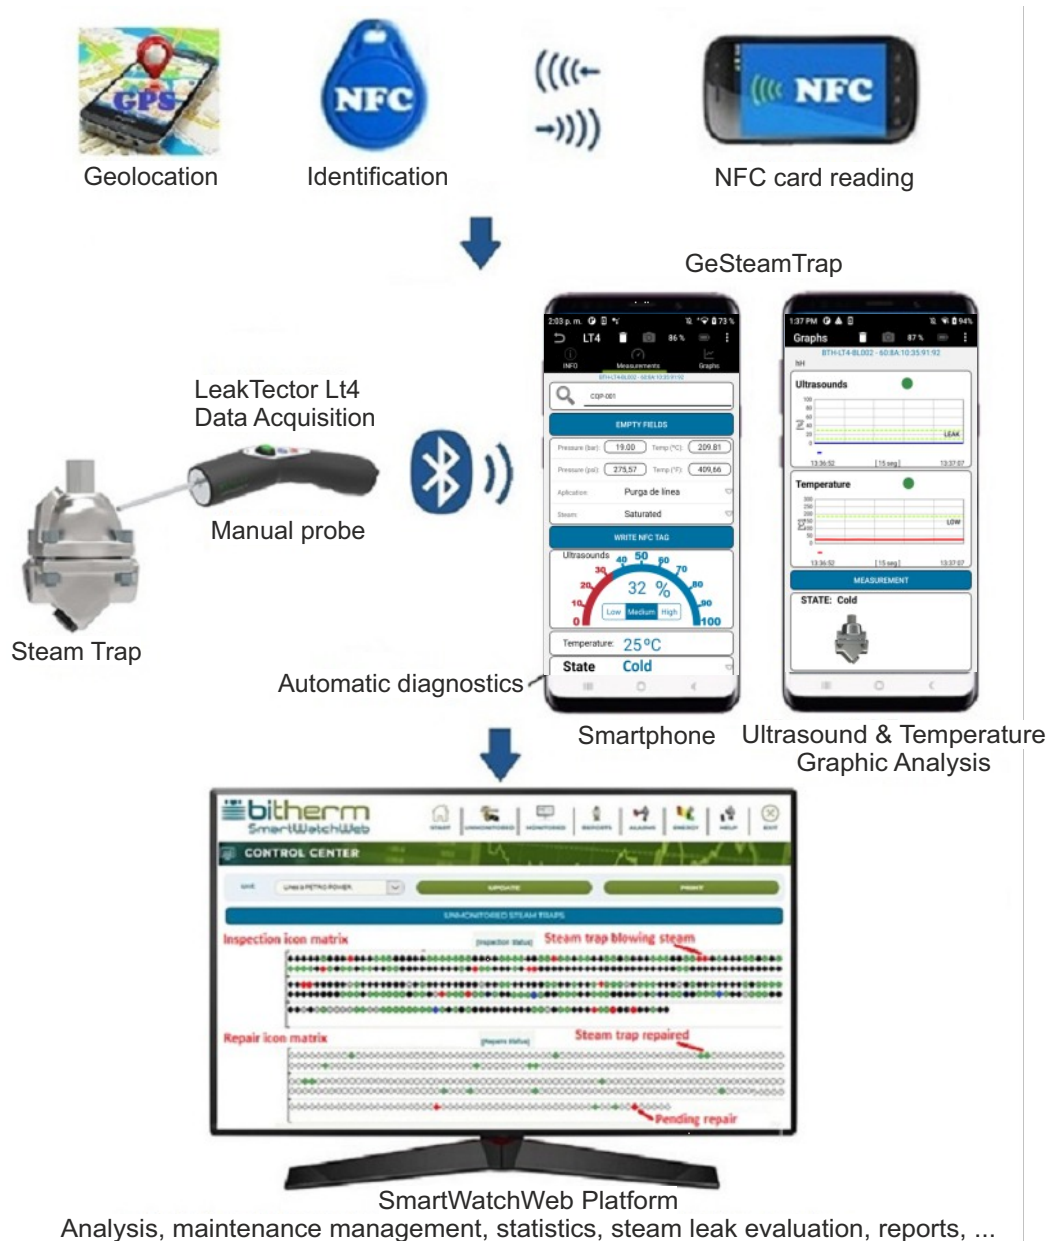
GPS

NFC

Geolocation

Identification

NFC

NFC card reading

GeSteamTrap

2:03 p.m.

LT4

86 %

INFO

Measurements

Graphs

CQP-001

EMPTY FIELDS

Pressure (bar): 19.00

Temp (°C): 209.81

Pressure (psi): 275,57

Temp (°F): 409,66

Aplication: Purga de linea

Steam: Saturated

WRITE NFC TAG

Ultrasounds

0 10 20 30 40 50 60 70 80 90 100

32 %

Low Medium High

Temperature: 25 ºC

State Cold

1:37 PM

Graphs

87 %

Ultrasounds

LEAK

13:36:52 [15 seg] 13:37:07

Temperature

LOW

13:36:52 [15 seg] 13:37:07

MEASUREMENT

STATE: Cold

LeakTector Lt4
Data Acquisition

Manual probe

Steam Trap

Automatic diagnostics

Smartphone

Ultrasound & Temperature
Graphic Analysis

bitherm
SmartWatchWeb

CONTROL CENTER

UPDATE

PRINT

UNMONITORED STEAM TRAPS

Inspection icon matrix

Steam trap blowing steam

Repair icon matrix

Steam trap repaired

Pending repair

SmartWatchWeb Platform
Analysis, maintenance management, statistics, steam leak evaluation, reports, ...